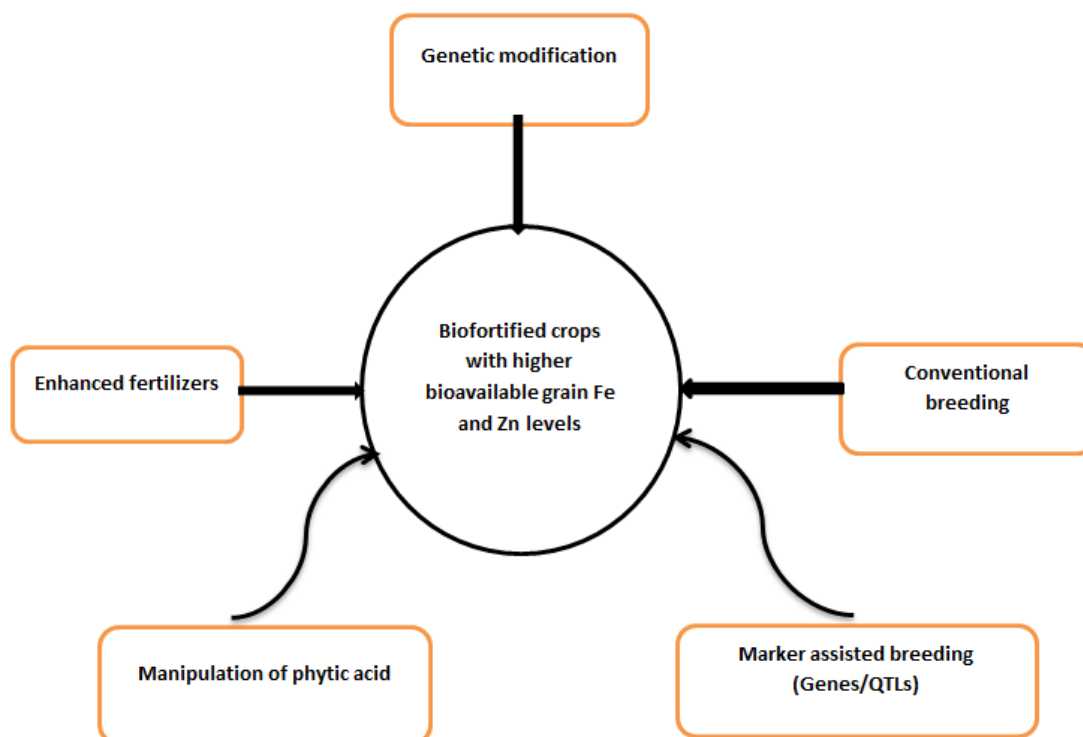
Genetic modification

Enhanced fertilizers

Biofortified crops with higher bioavailable grain Fe and Zn levels

Conventional breeding

Manipulation of phytic acid

Marker assisted breeding (Genes/QTLs)